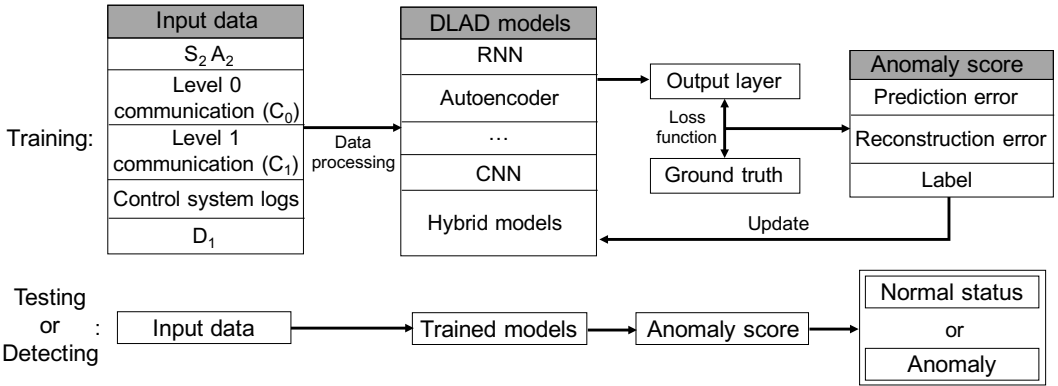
Training:

Input data
$S_2$ $A_2$
Level 0 communication ($C_0$)
Level 1 communication ($C_1$)
Control system logs
$D_1$

Data processing

DLAD models
RNN
Autoencoder
…
CNN
Hybrid models

Output layer
Loss function
Ground truth

Anomaly score
Prediction error
Reconstruction error
Label

Update

Testing or Detecting :

Input data

Trained models

Anomaly score

Normal status
or
Anomaly